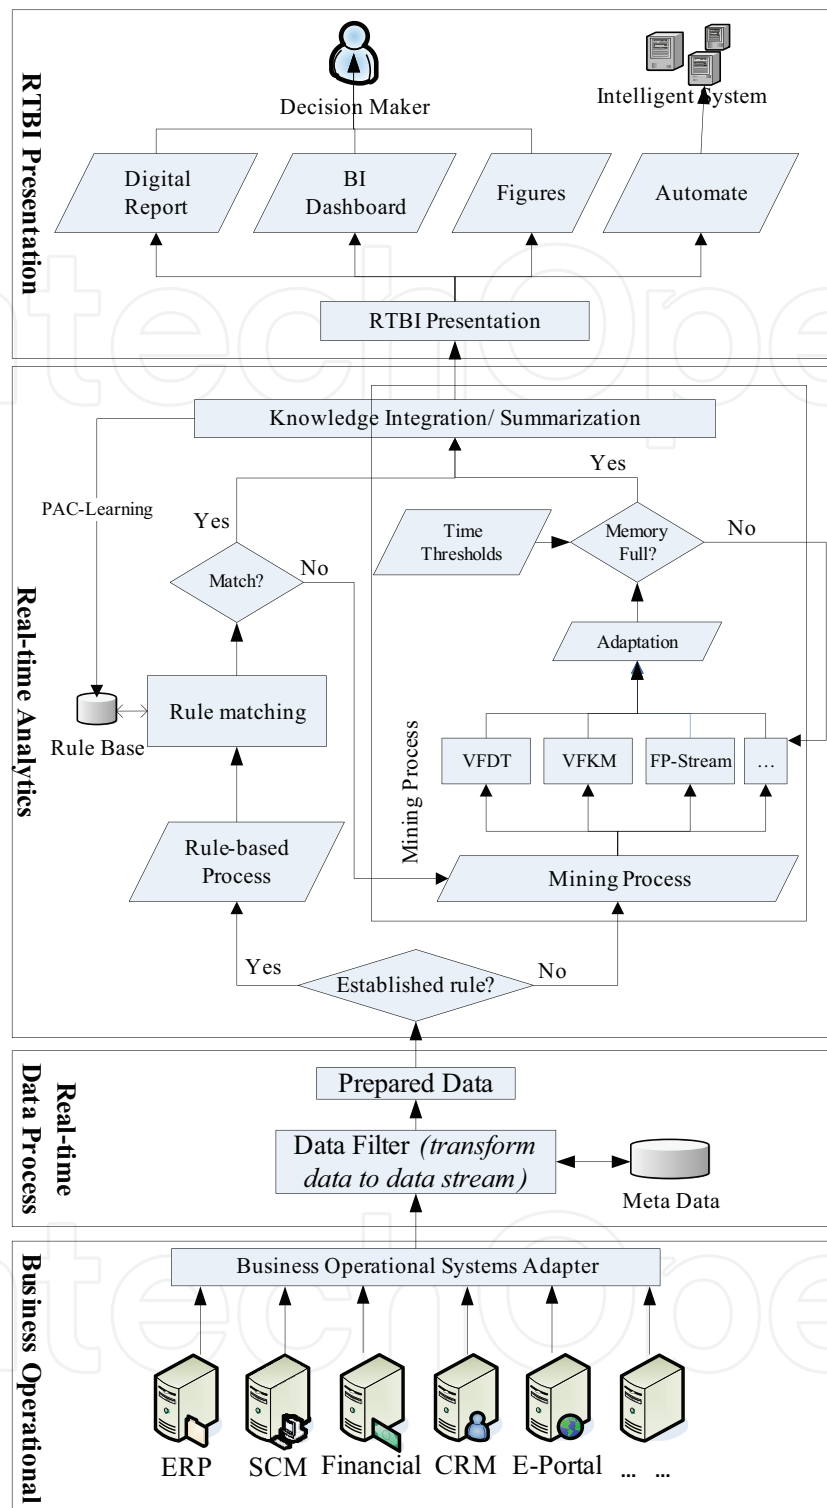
RTBI Presentation

Decision Maker

Intelligent System

Digital Report

BI Dashboard

Figures

Automate

RTBI Presentation

Real-time Analytics

Knowledge Integration/ Summarization

PAC-Learning

Yes

Yes

Time Thresholds

Memory Full?

No

Match?

No

Adaptation

Rule Base

Rule matching

Mining Process

VFDT

VFKM

FP-Stream

…

Rule-based Process

Mining Process

Yes

Established rule?

No

Real-time Data Process

Prepared Data

Data Filter *(transform data to data stream)*

Meta Data

Business Operational

Business Operational Systems Adapter

ERP

SCM

Financial

CRM

E-Portal

... ...